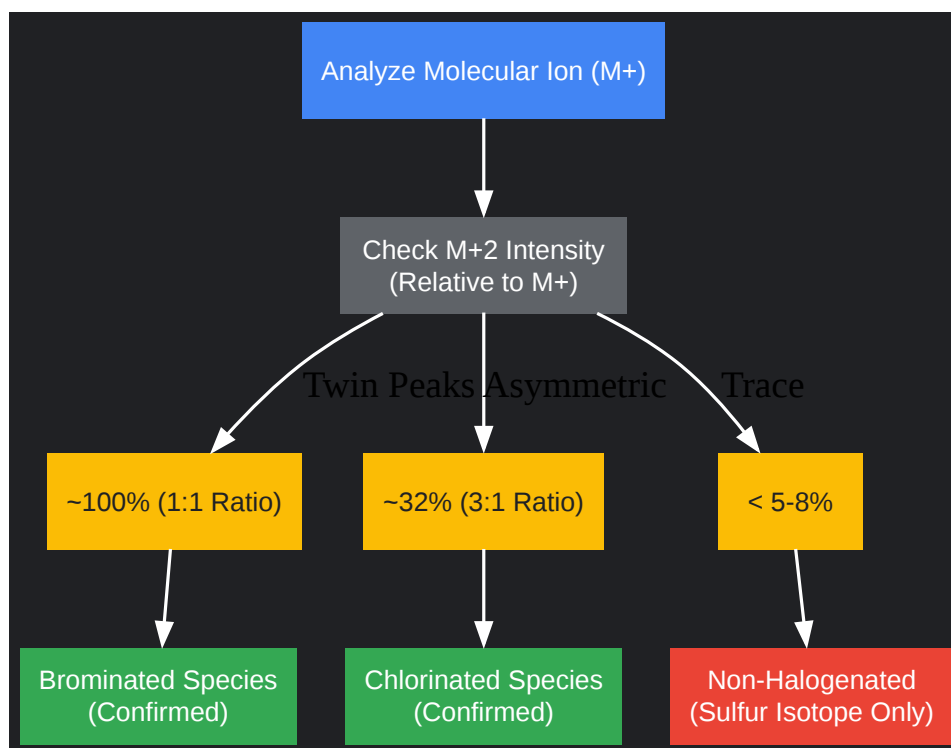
Analyze Molecular Ion (M+)

Check M+2 Intensity
(Relative to M+)

Twin Peaks

Asymmetric

Trace

~100% (1:1 Ratio)

~32% (3:1 Ratio)

< 5-8%

Brominated Species
(Confirmed)

Chlorinated Species
(Confirmed)

Non-Halogenated
(Sulfur Isotope Only)